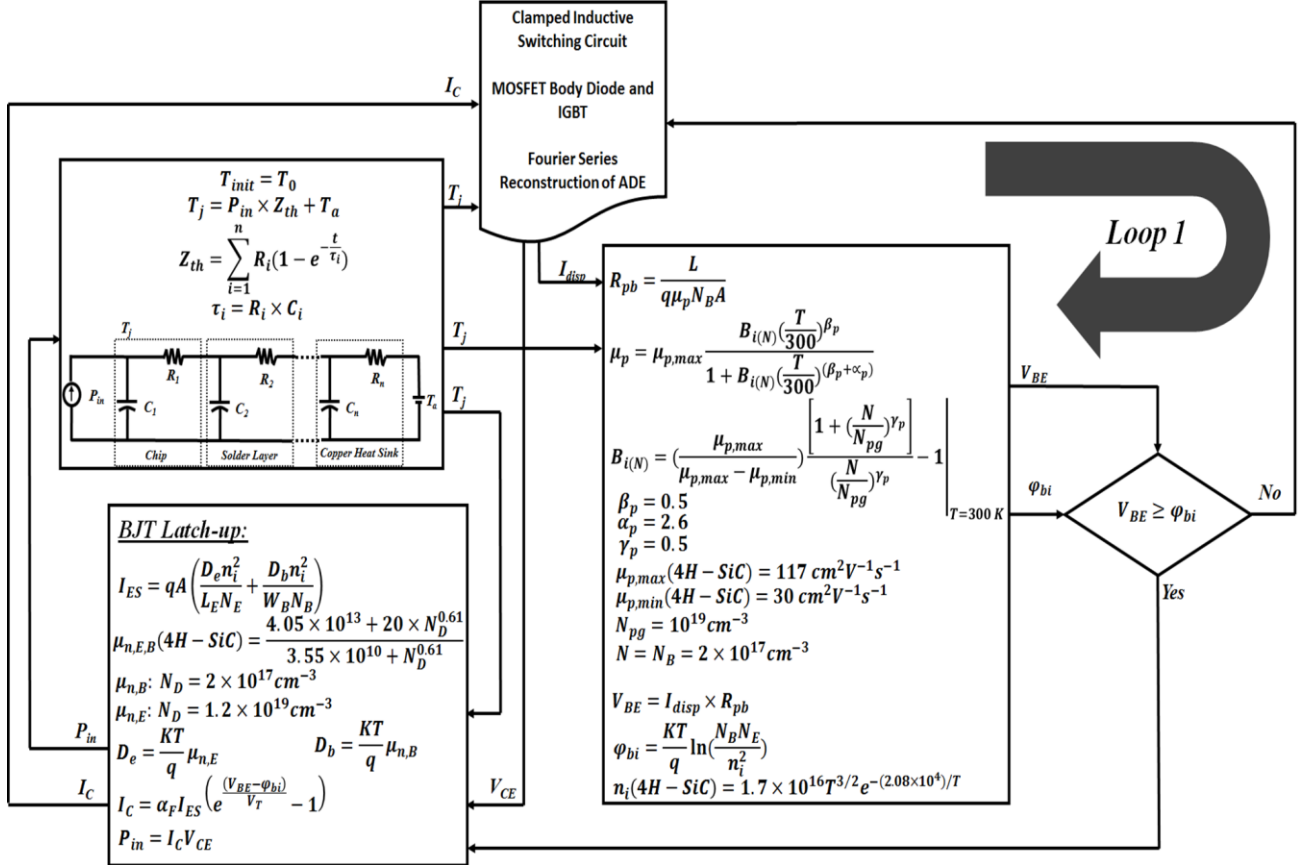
Clamped Inductive Switching Circuit

MOSFET Body Diode and IGBT

Fourier Series Reconstruction of ADE

$I_C$

$T_{init} = T_0$
$T_j = P_{in} \times Z_{th} + T_a$
$Z_{th} = \sum_{i=1}^{n} R_i(1 - e^{-\frac{t}{\tau_i}})$
$\tau_i = R_i \times C_i$

$T_j$

$P_{in}$ $C_1$ $R_1$ $C_2$ $R_2$ $C_n$ $R_n$ $T_a$

Chip Solder Layer Copper Heat Sink

$T_j$

$T_j$

$T_j$

$I_{disp}$

Loop 1

$R_{pb} = \frac{L}{q\mu_p N_B A}$

$\mu_p = \mu_{p,max} \frac{B_{i(N)}(\frac{T}{300})^{\beta_p}}{1 + B_{i(N)}(\frac{T}{300})^{(\beta_p+\alpha_p)}}$

$B_{i(N)} = (\frac{\mu_{p,max}}{\mu_{p,max} - \mu_{p,min}}) \frac{\left[1 + (\frac{N}{N_{pg}})^{\gamma_p}\right]}{(\frac{N}{N_{pg}})^{\gamma_p}} - 1 \Big|_{T=300\,K}$

$\beta_p = 0.5$
$\alpha_p = 2.6$
$\gamma_p = 0.5$
$\mu_{p,max}(4H - SiC) = 117\ cm^2V^{-1}s^{-1}$
$\mu_{p,min}(4H - SiC) = 30\ cm^2V^{-1}s^{-1}$
$N_{pg} = 10^{19} cm^{-3}$
$N = N_B = 2 \times 10^{17} cm^{-3}$

$V_{BE} = I_{disp} \times R_{pb}$
$\varphi_{bi} = \frac{KT}{q} \ln(\frac{N_B N_E}{n_i^2})$
$n_i(4H - SiC) = 1.7 \times 10^{16} T^{3/2} e^{-(2.08\times10^4)/T}$

$V_{BE}$

$\varphi_{bi}$

$V_{BE} \geq \varphi_{bi}$

No

Yes

BJT Latch-up:

$I_{ES} = qA\left(\frac{D_e n_i^2}{L_E N_E} + \frac{D_b n_i^2}{W_B N_B}\right)$
$\mu_{n,E,B}(4H - SiC) = \frac{4.05 \times 10^{13} + 20 \times N_D^{0.61}}{3.55 \times 10^{10} + N_D^{0.61}}$
$\mu_{n,B}$: $N_D = 2 \times 10^{17} cm^{-3}$
$\mu_{n,E}$: $N_D = 1.2 \times 10^{19} cm^{-3}$
$D_e = \frac{KT}{q}\mu_{n,E}$ $D_b = \frac{KT}{q}\mu_{n,B}$
$I_C = \alpha_F I_{ES}\left(e^{\frac{(V_{BE}-\varphi_{bi})}{V_T}} - 1\right)$
$P_{in} = I_C V_{CE}$

$P_{in}$

$I_C$

$V_{CE}$